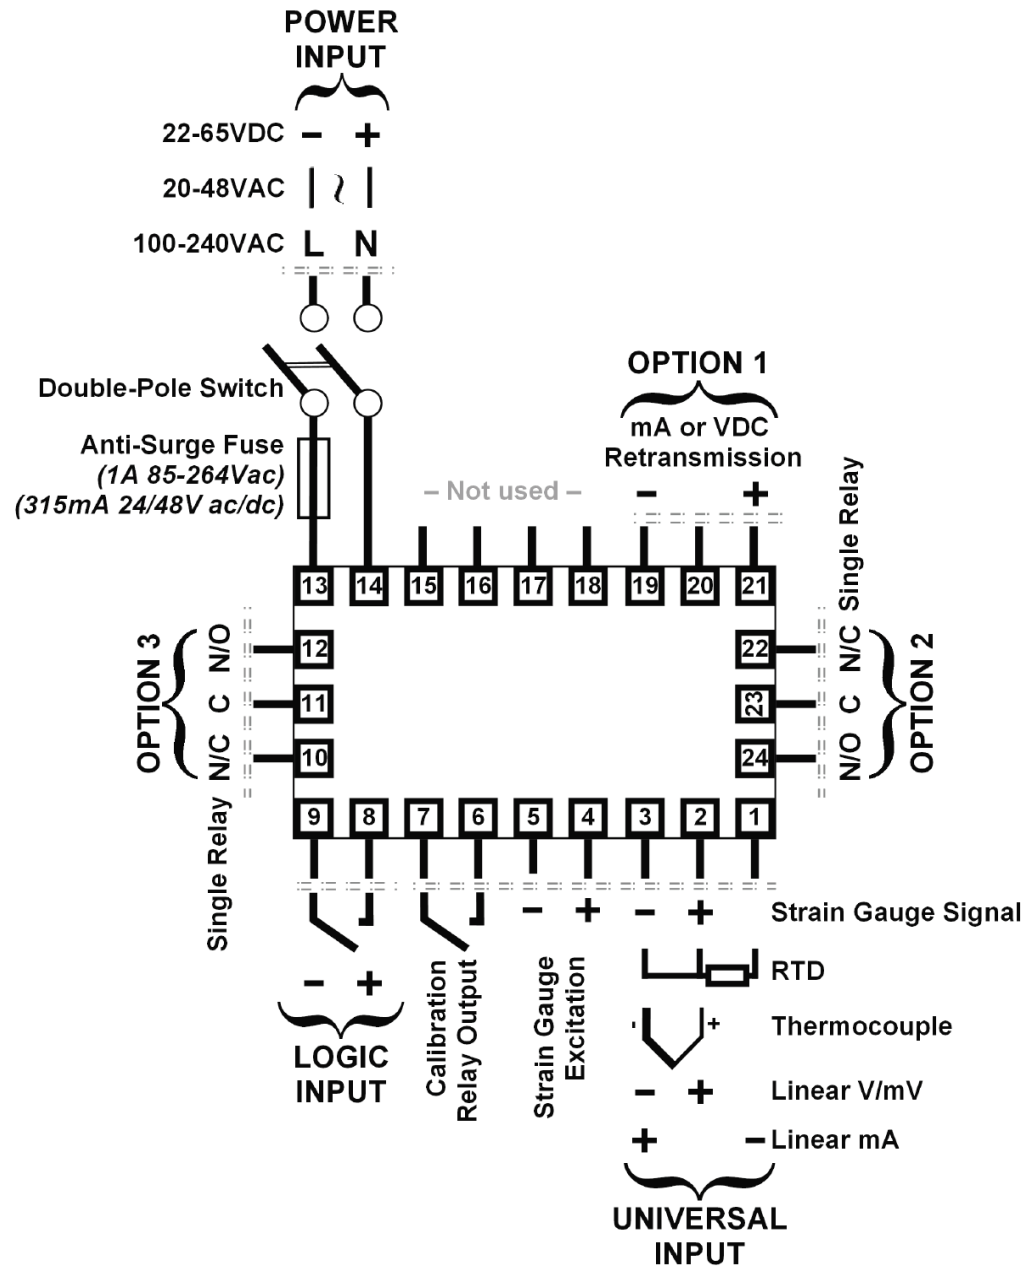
POWER INPUT

22-65VDC – +
20-48VAC ~
100-240VAC L N

Double-Pole Switch

Anti-Surge Fuse
(1A 85-264Vac)
(315mA 24/48V ac/dc)

– Not used –

OPTION 1
mA or VDC Retransmission
– +

Single Relay

13 14 15 16 17 18 19 20 21

OPTION 3
N/O 12
C 11
N/C 10

22 N/C
23 C
24 N/O
OPTION 2

Single Relay

9 8 7 6 5 4 3 2 1

– +
LOGIC INPUT

Calibration Relay Output

– +
Strain Gauge Excitation

– + Strain Gauge Signal
RTD
- + Thermocouple
– + Linear V/mV
+ – Linear mA

UNIVERSAL INPUT